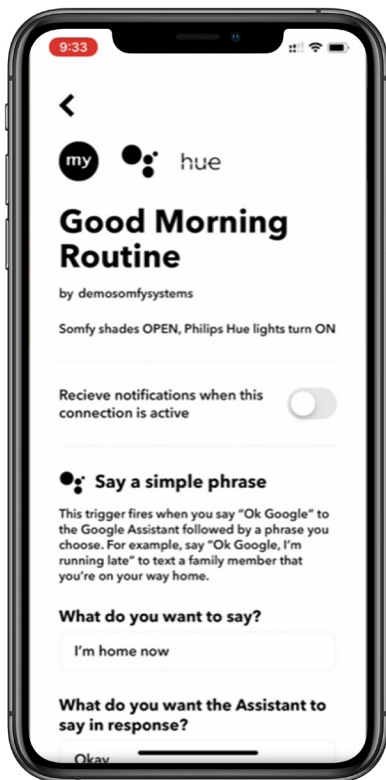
9:33

<

my hue

Good Morning Routine

by demosomfysystems

Somfy shades OPEN, Philips Hue lights turn ON

Recieve notifications when this connection is active

Say a simple phrase

This trigger fires when you say "Ok Google" to the Google Assistant followed by a phrase you choose. For example, say "Ok Google, I'm running late" to text a family member that you're on your way home.

What do you want to say?

I'm home now

What do you want the Assistant to say in response?

Okay